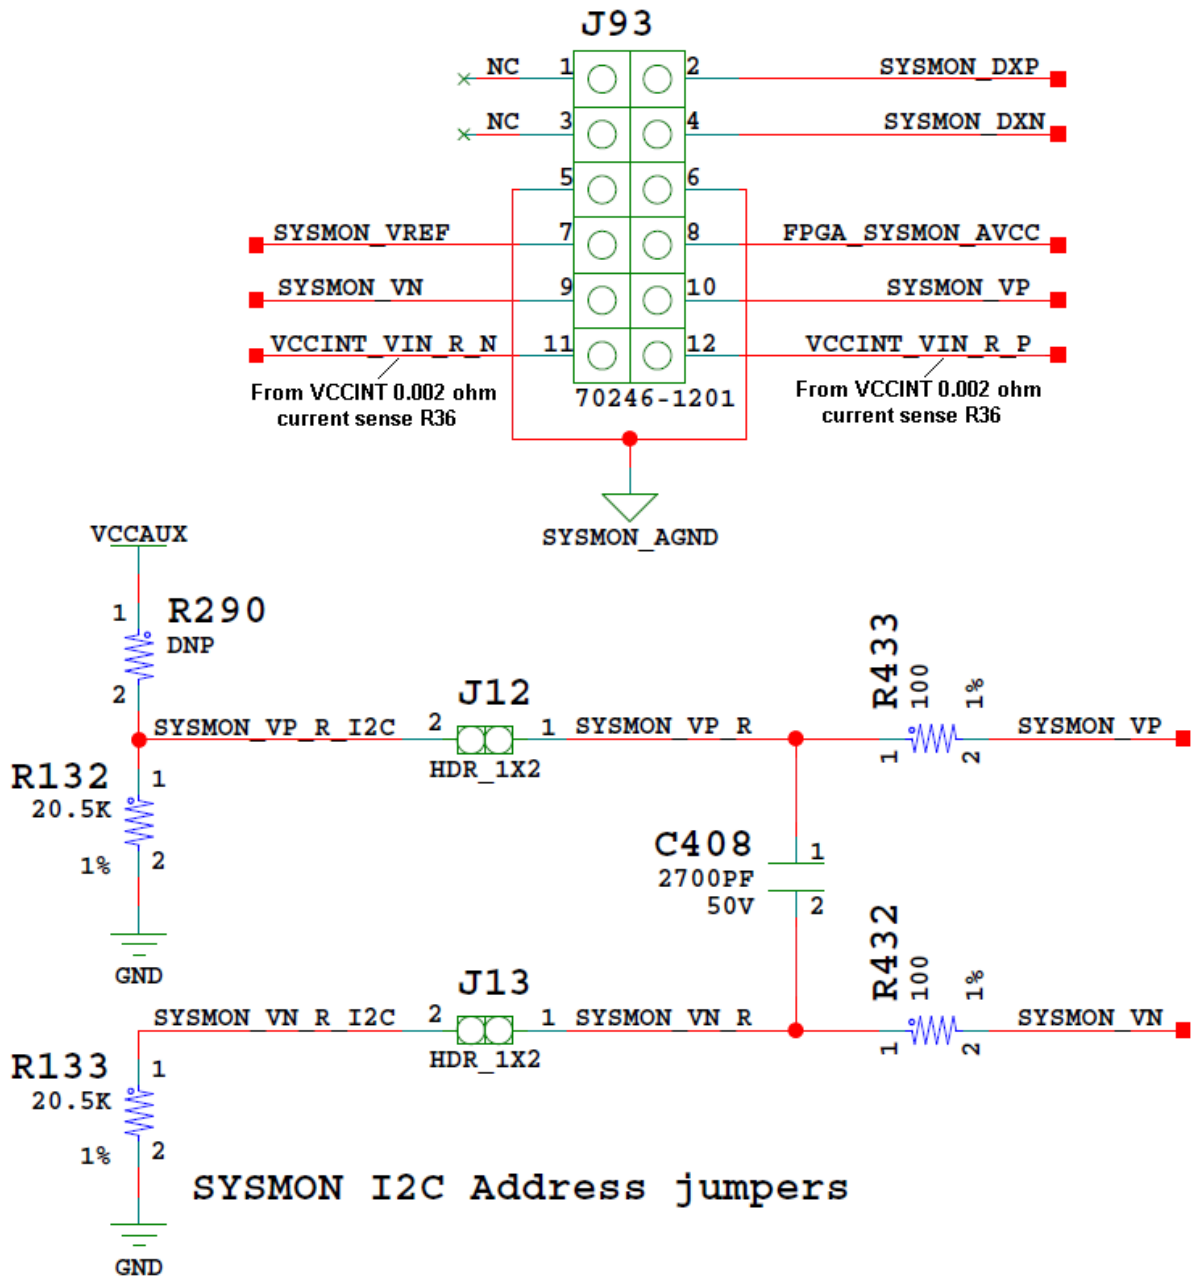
J93

NC 1 2 SYSMON_DXP

NC 3 4 SYSMON_DXN

5 6

SYSMON_VREF 7 8 FPGA_SYSMON_AVCC

SYSMON_VN 9 10 SYSMON_VP

VCCINT_VIN_R_N 11 12 VCCINT_VIN_R_P

From VCCINT 0.002 ohm current sense R36

70246-1201

From VCCINT 0.002 ohm current sense R36

SYSMON_AGND

VCCAUX

1 R290 DNP 2

SYSMON_VP_R_I2C 2 J12 1 SYSMON_VP_R

HDR_1X2

R433 100 1%

1 2 SYSMON_VP

R132 20.5K 1% 1 2

GND

C408 2700PF 50V 1 2

R432 100 1%

SYSMON_VN_R_I2C 2 J13 1 SYSMON_VN_R

HDR_1X2

1 2 SYSMON_VN

R133 20.5K 1% 1 2

SYSMON I2C Address jumpers

GND